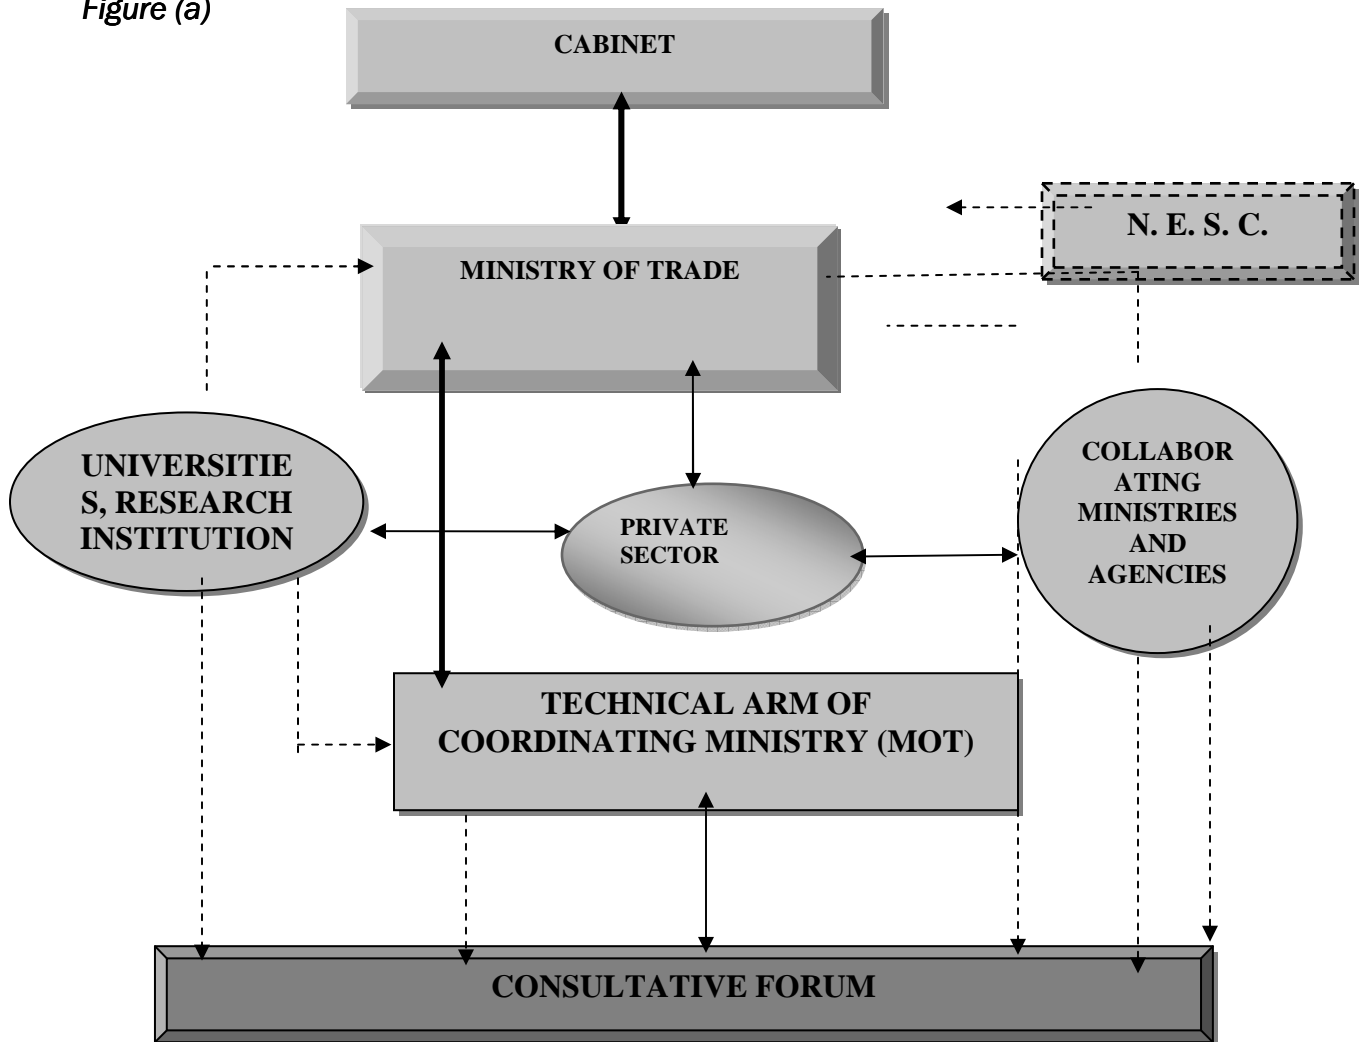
Figure (a)

CABINET

N. E. S. C.

MINISTRY OF TRADE

UNIVERSITIES, RESEARCH INSTITUTION

PRIVATE SECTOR

COLLABORATING MINISTRIES AND AGENCIES

TECHNICAL ARM OF COORDINATING MINISTRY (MOT)

CONSULTATIVE FORUM